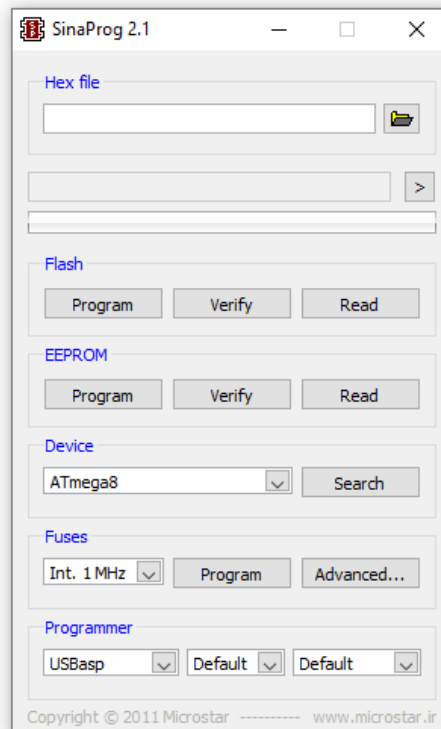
SinaProg 2.1

Hex file

>

Flash

Program Verify Read

EEPROM

Program Verify Read

Device

ATmega8 Search

Fuses

Int. 1 MHz Program Advanced...

Programmer

USBasp Default Default

Copyright © 2011 Microstar ---------- www.microstar.ir